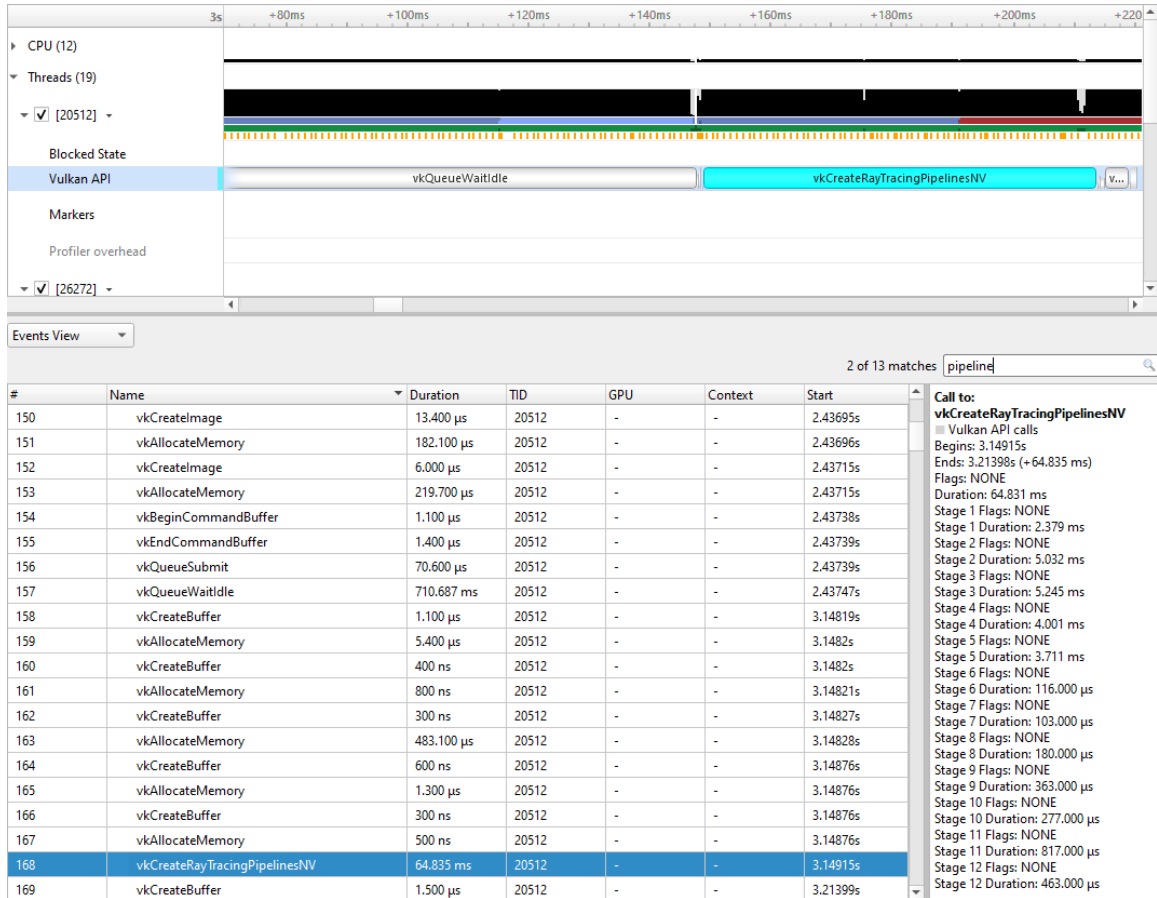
3s +80ms +100ms +120ms +140ms +160ms +180ms +200ms +220

CPU (12)
Threads (19)
[20512]
Blocked State
Vulkan API
Markers
Profiler overhead
[26272]

vkQueueWaitIdle
vkCreateRayTracingPipelinesNV
v...

Events View

2 of 13 matches pipeline

| # | Name | Duration | TID | GPU | Context | Start |
|---|---|---|---|---|---|---|
| 150 | vkCreateImage | 13.400 µs | 20512 | - | - | 2.43695s |
| 151 | vkAllocateMemory | 182.100 µs | 20512 | - | - | 2.43696s |
| 152 | vkCreateImage | 6.000 µs | 20512 | - | - | 2.43715s |
| 153 | vkAllocateMemory | 219.700 µs | 20512 | - | - | 2.43715s |
| 154 | vkBeginCommandBuffer | 1.100 µs | 20512 | - | - | 2.43738s |
| 155 | vkEndCommandBuffer | 1.400 µs | 20512 | - | - | 2.43739s |
| 156 | vkQueueSubmit | 70.600 µs | 20512 | - | - | 2.43739s |
| 157 | vkQueueWaitIdle | 710.687 ms | 20512 | - | - | 2.43747s |
| 158 | vkCreateBuffer | 1.100 µs | 20512 | - | - | 3.14819s |
| 159 | vkAllocateMemory | 5.400 µs | 20512 | - | - | 3.1482s |
| 160 | vkCreateBuffer | 400 ns | 20512 | - | - | 3.1482s |
| 161 | vkAllocateMemory | 800 ns | 20512 | - | - | 3.14821s |
| 162 | vkCreateBuffer | 300 ns | 20512 | - | - | 3.14827s |
| 163 | vkAllocateMemory | 483.100 µs | 20512 | - | - | 3.14828s |
| 164 | vkCreateBuffer | 600 ns | 20512 | - | - | 3.14876s |
| 165 | vkAllocateMemory | 1.300 µs | 20512 | - | - | 3.14876s |
| 166 | vkCreateBuffer | 300 ns | 20512 | - | - | 3.14876s |
| 167 | vkAllocateMemory | 500 ns | 20512 | - | - | 3.14876s |
| 168 | vkCreateRayTracingPipelinesNV | 64.835 ms | 20512 | - | - | 3.14915s |
| 169 | vkCreateBuffer | 1.500 µs | 20512 | - | - | 3.21399s |

Call to:
vkCreateRayTracingPipelinesNV
Vulkan API calls
Begins: 3.14915s
Ends: 3.21398s (+64.835 ms)
Flags: NONE
Duration: 64.831 ms
Stage 1 Flags: NONE
Stage 1 Duration: 2.379 ms
Stage 2 Flags: NONE
Stage 2 Duration: 5.032 ms
Stage 3 Flags: NONE
Stage 3 Duration: 5.245 ms
Stage 4 Flags: NONE
Stage 4 Duration: 4.001 ms
Stage 5 Flags: NONE
Stage 5 Duration: 3.711 ms
Stage 6 Flags: NONE
Stage 6 Duration: 116.000 µs
Stage 7 Flags: NONE
Stage 7 Duration: 103.000 µs
Stage 8 Flags: NONE
Stage 8 Duration: 180.000 µs
Stage 9 Flags: NONE
Stage 9 Duration: 363.000 µs
Stage 10 Flags: NONE
Stage 10 Duration: 277.000 µs
Stage 11 Flags: NONE
Stage 11 Duration: 817.000 µs
Stage 12 Flags: NONE
Stage 12 Duration: 463.000 µs